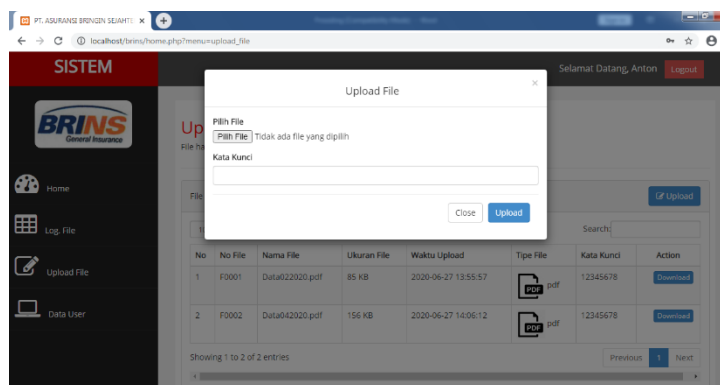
PT. ASURANSI BRINGIN SEJAHTE ×

localhost/brins/home.php?menu=upload_file

SISTEM

Selamat Datang, Anton Logout

BRINS General Insurance

Home

Log. File

Upload File

Data User

Up

File ha

File

Upload

Upload File

×

Pilih File

Pilih File Tidak ada file yang dipilih

Kata Kunci

Close Upload

Search:

| No | No File | Nama File | Ukuran File | Waktu Upload | Tipe File | Kata Kunci | Action |
|---|---|---|---|---|---|---|---|
| 1 | F0001 | Data022020.pdf | 85 KB | 2020-06-27 13:55:57 | PDF pdf | 12345678 | Download |
| 2 | F0002 | Data042020.pdf | 156 KB | 2020-06-27 14:06:12 | PDF pdf | 12345678 | Download |

Showing 1 to 2 of 2 entries

Previous 1 Next